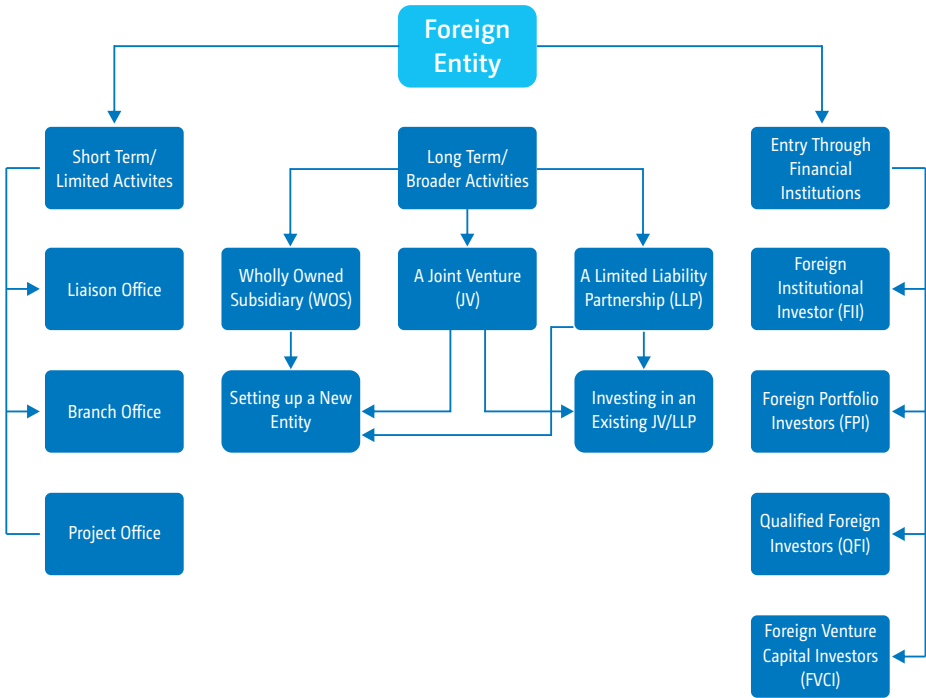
Foreign Entity

Short Term/ Limited Activites

Liaison Office

Branch Office

Project Office

Long Term/ Broader Activities

Wholly Owned Subsidiary (WOS)

A Joint Venture (JV)

A Limited Liability Partnership (LLP)

Setting up a New Entity

Investing in an Existing JV/LLP

Entry Through Financial Institutions

Foreign Institutional Investor (FII)

Foreign Portfolio Investors (FPI)

Qualified Foreign Investors (QFI)

Foreign Venture Capital Investors (FVCI)